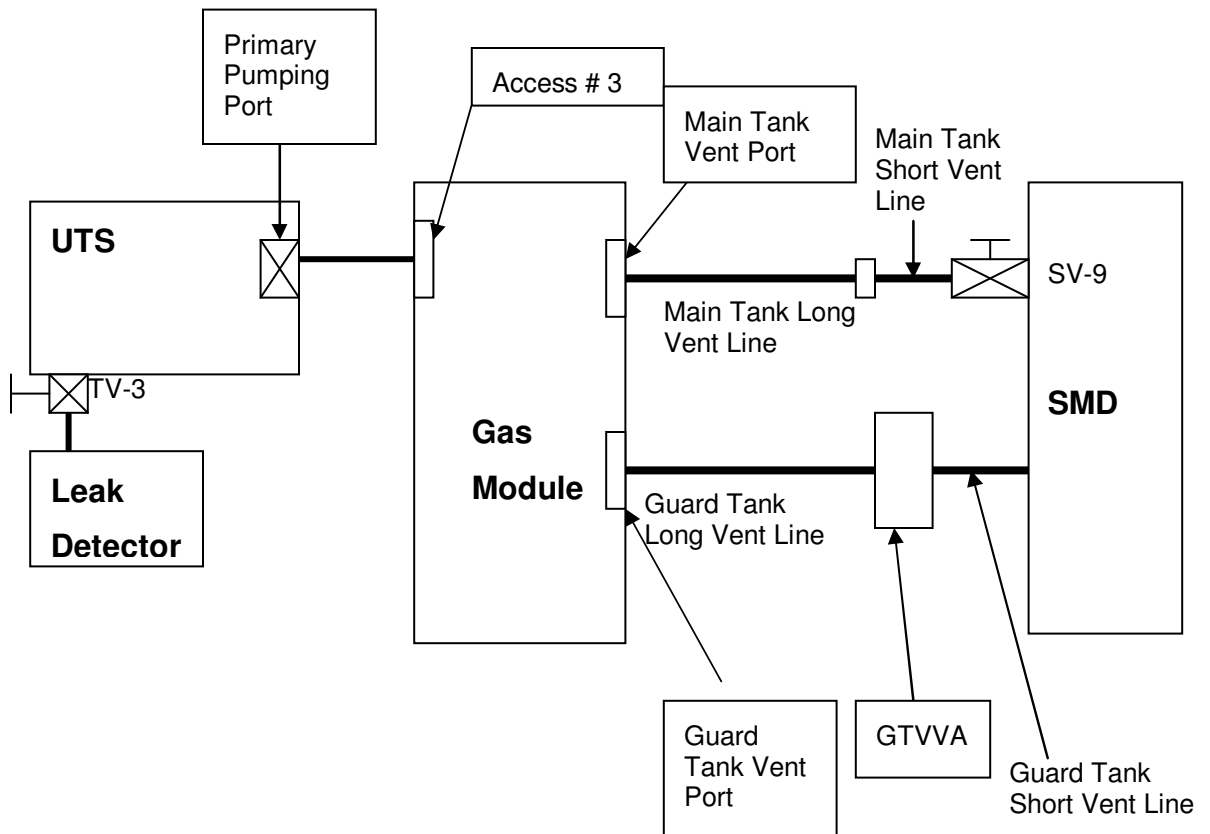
Primary Pumping Port

Access # 3

Main Tank Vent Port

Main Tank Short Vent Line

UTS

SV-9

Main Tank Long Vent Line

TV-3

Gas Module

SMD

Leak Detector

Guard Tank Long Vent Line

Guard Tank Vent Port

GTVVA

Guard Tank Short Vent Line